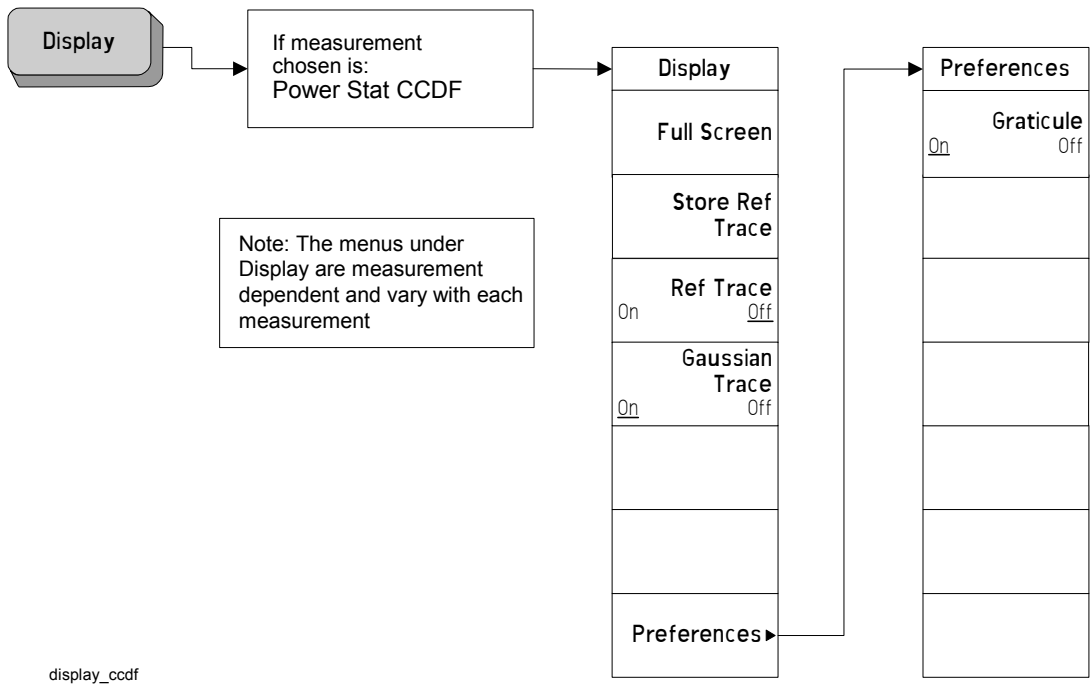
Display

If measurement chosen is:
Power Stat CCDF

Note: The menus under Display are measurement dependent and vary with each measurement

Display

Full Screen

Store Ref Trace

Ref Trace
On Off

Gaussian Trace
On Off

Preferences ▸

Preferences

Graticule
On Off

display_ccdf